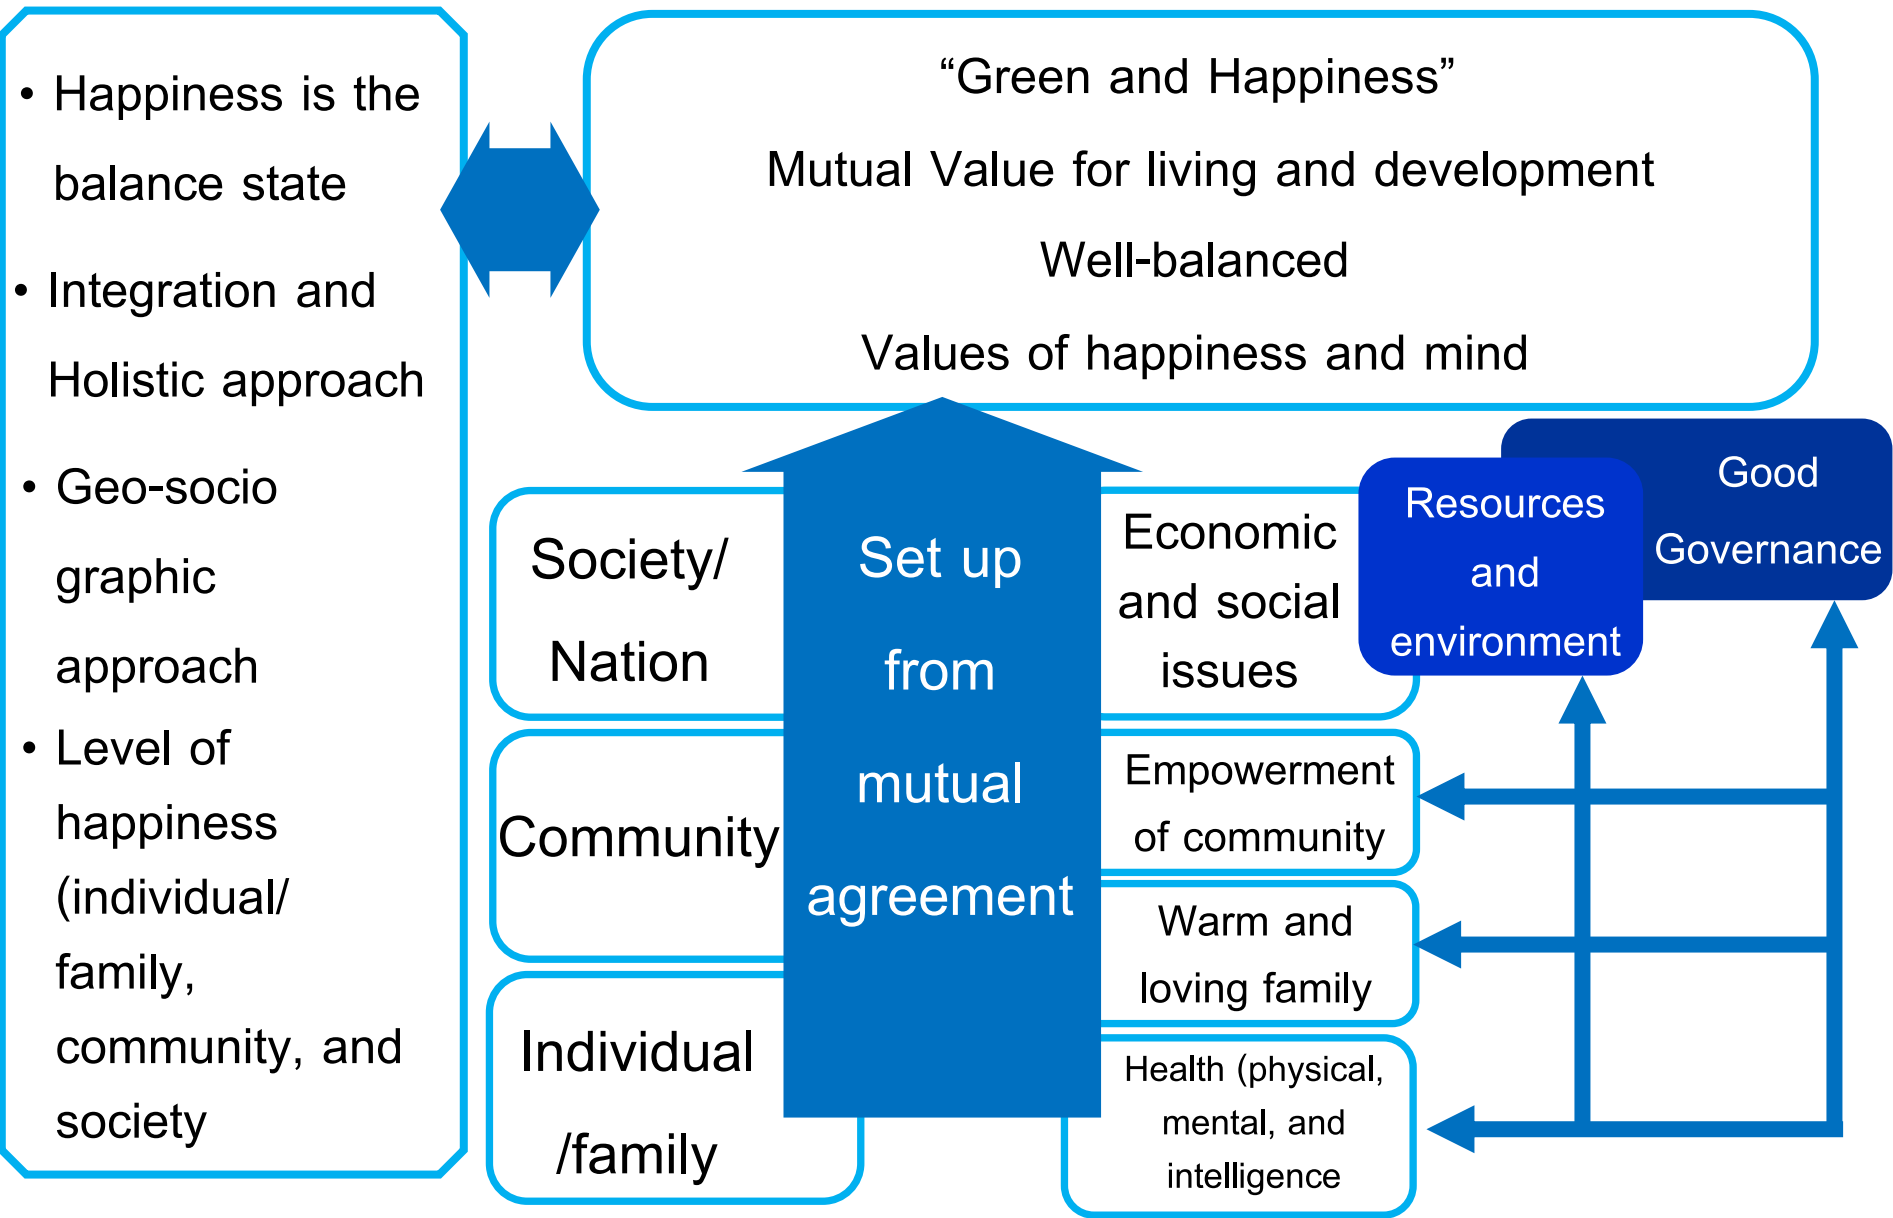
• Happiness is the balance state

• Integration and Holistic approach

• Geo-socio graphic approach

• Level of happiness (individual/ family, community, and society

“Green and Happiness”

Mutual Value for living and development

Well-balanced

Values of happiness and mind

Society/ Nation

Set up from mutual agreement

Economic and social issues

Resources and environment

Good Governance

Community

Empowerment of community

Warm and loving family

Individual /family

Health (physical, mental, and intelligence